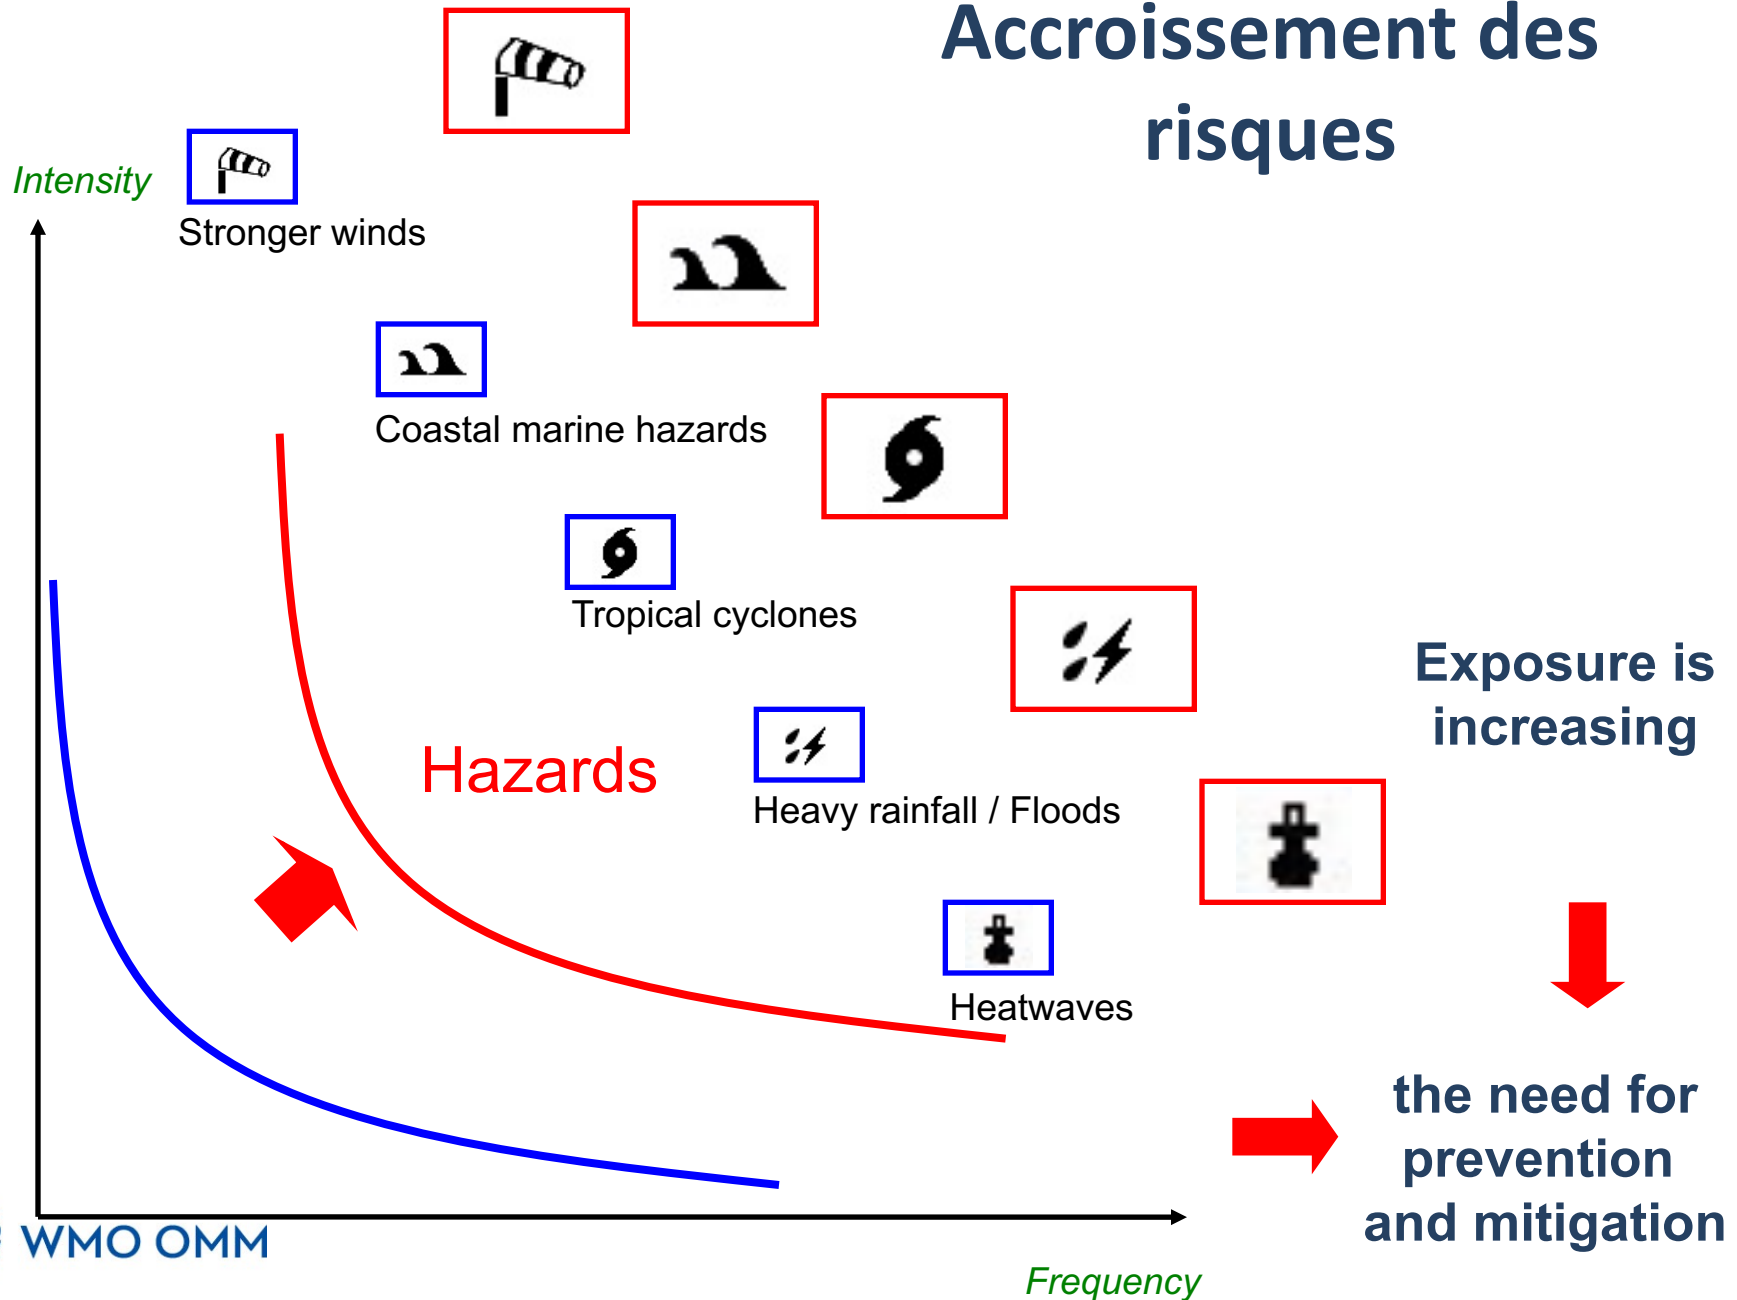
Accroissement des risques

Intensity

Stronger winds

Coastal marine hazards

Tropical cyclones

Hazards

Heavy rainfall / Floods

Heatwaves

Exposure is increasing

the need for prevention and mitigation

WMO OMM

Frequency